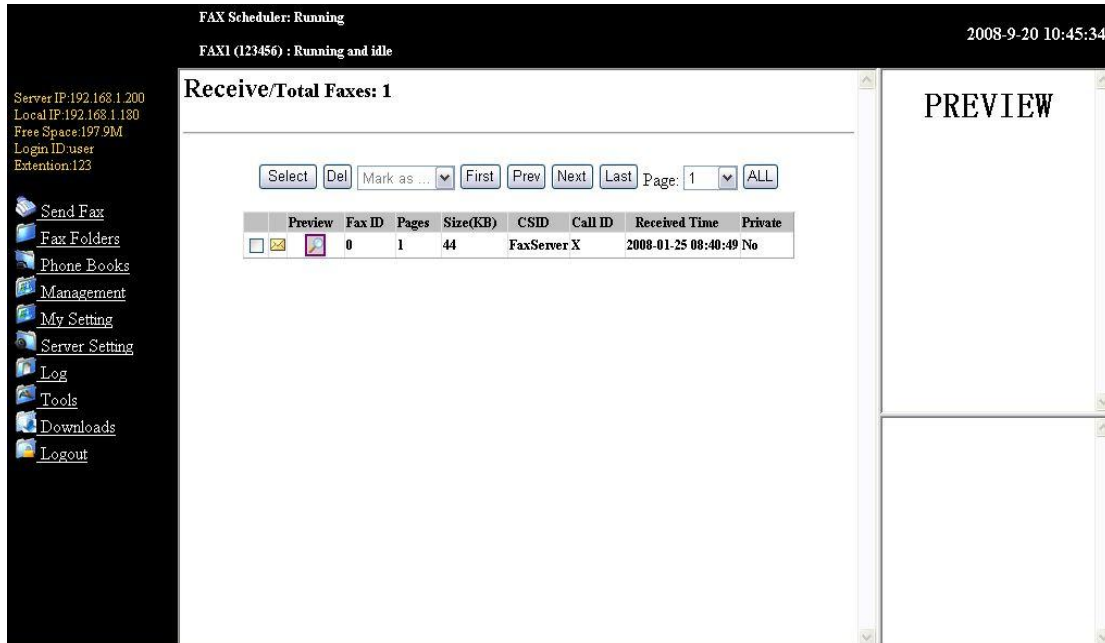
FAX Scheduler: Running

FAX1 (123456) : Running and idle

2008-9-20 10:45:34

Server IP:192.168.1.200
Local IP:192.168.1.180
Free Space:197.9M
Login ID:user
Extention:123

Send Fax
Fax Folders
Phone Books
Management
My Setting
Server Setting
Log
Tools
Downloads
Logout

Receive/Total Faxes: 1

Select Del Mark as ... First Prev Next Last Page: 1 ALL

| | | Preview | Fax ID | Pages | Size(KB) | CSID | Call ID | Received Time | Private |
|---|---|---|---|---|---|---|---|---|---|
| | | | 0 | 1 | 44 | FaxServer | X | 2008-01-25 08:40:49 | No |

PREVIEW